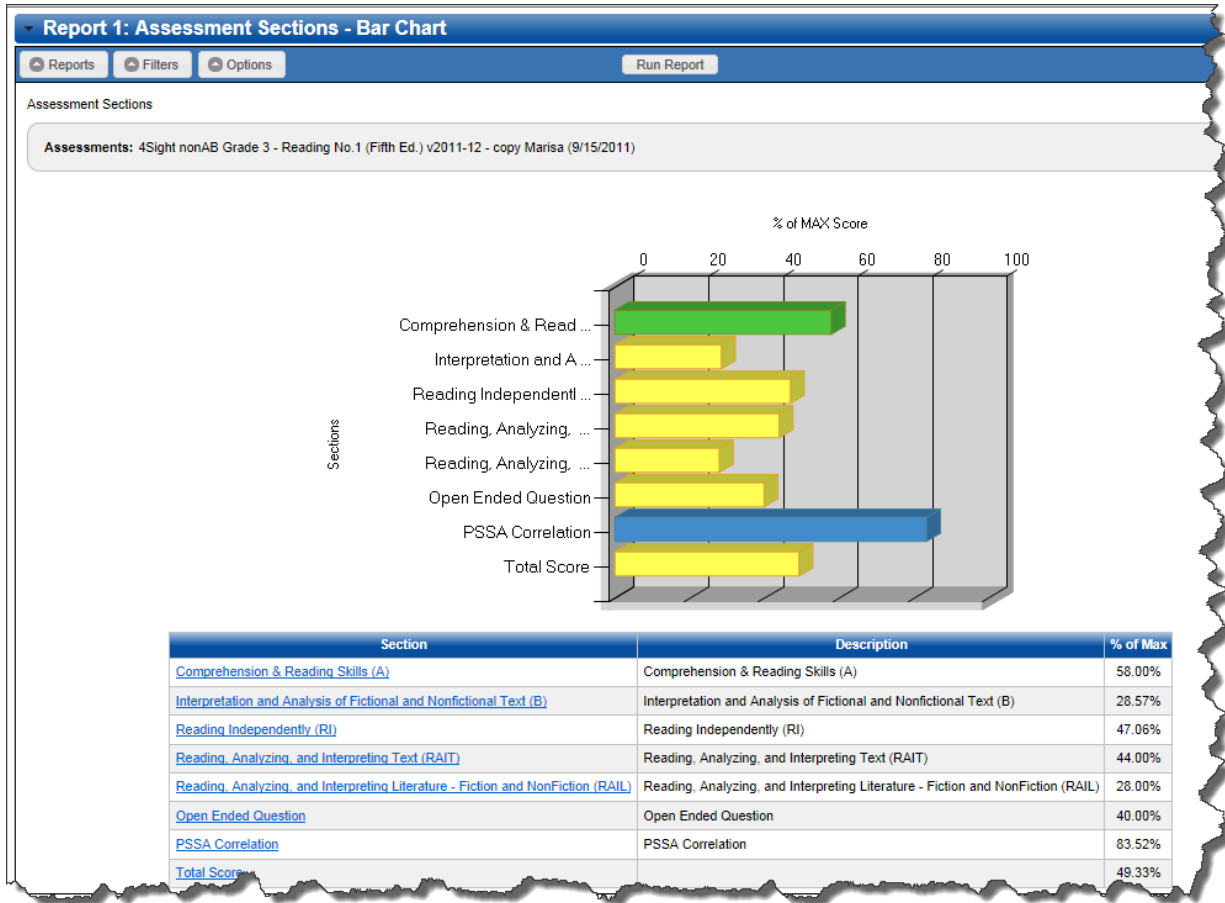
Report 1: Assessment Sections - Bar Chart

Reports Filters Options Run Report

Assessment Sections

**Assessments:** 4Sight nonAB Grade 3 - Reading No.1 (Fifth Ed.) v2011-12 - copy Marisa (9/15/2011)

% of MAX Score

0 20 40 60 80 100

Sections

Comprehension & Read ...
Interpretation and A ...
Reading Independentl ...
Reading, Analyzing, ...
Reading, Analyzing, ...
Open Ended Question
PSSA Correlation
Total Score

| Section | Description | % of Max |
|---|---|---|
| Comprehension & Reading Skills (A) | Comprehension & Reading Skills (A) | 58.00% |
| Interpretation and Analysis of Fictional and Nonfictional Text (B) | Interpretation and Analysis of Fictional and Nonfictional Text (B) | 28.57% |
| Reading Independently (RI) | Reading Independently (RI) | 47.06% |
| Reading, Analyzing, and Interpreting Text (RAIT) | Reading, Analyzing, and Interpreting Text (RAIT) | 44.00% |
| Reading, Analyzing, and Interpreting Literature - Fiction and NonFiction (RAIL) | Reading, Analyzing, and Interpreting Literature - Fiction and NonFiction (RAIL) | 28.00% |
| Open Ended Question | Open Ended Question | 40.00% |
| PSSA Correlation | PSSA Correlation | 83.52% |
| Total Score | | 49.33% |